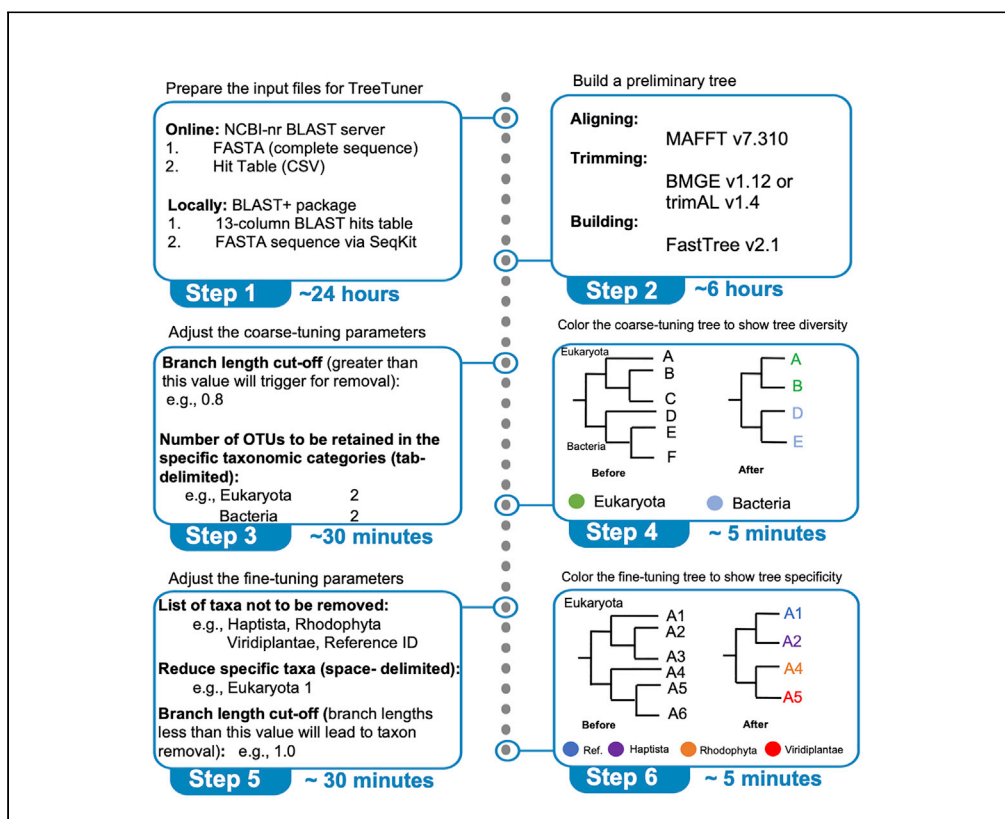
Prepare the input files for TreeTuner

**Online:** NCBI-nr BLAST server
1. FASTA (complete sequence)
2. Hit Table (CSV)

**Locally:** BLAST+ package
1. 13-column BLAST hits table
2. FASTA sequence via SeqKit

Step 1 ~24 hours

Build a preliminary tree

**Aligning:**
MAFFT v7.310
**Trimming:**
BMGE v1.12 or trimAL v1.4
**Building:**
FastTree v2.1

Step 2 ~6 hours

Adjust the coarse-tuning parameters

**Branch length cut-off** (greater than this value will trigger for removal):
e.g., 0.8

**Number of OTUs to be retained in the specific taxonomic categories (tab-delimited):**
e.g., Eukaryota 2
Bacteria 2

Step 3 ~30 minutes

Color the coarse-tuning tree to show tree diversity

Eukaryota
A
B
C
D
E
F
Bacteria
Before

A
B
D
E
After

Eukaryota Bacteria

Step 4 ~ 5 minutes

Adjust the fine-tuning parameters

**List of taxa not to be removed:**
e.g., Haptista, Rhodophyta Viridiplantae, Reference ID

**Reduce specific taxa (space- delimited):**
e.g., Eukaryota 1

**Branch length cut-off (**branch lengths less than this value will lead to taxon removal): e.g., 1.0

Step 5 ~ 30 minutes

Color the fine-tuning tree to show tree specificity

Eukaryota
A1
A2
A3
A4
A5
A6
Before

A1
A2
A4
A5
After

Ref. Haptista Rhodophyta Viridiplantae

Step 6 ~ 5 minutes